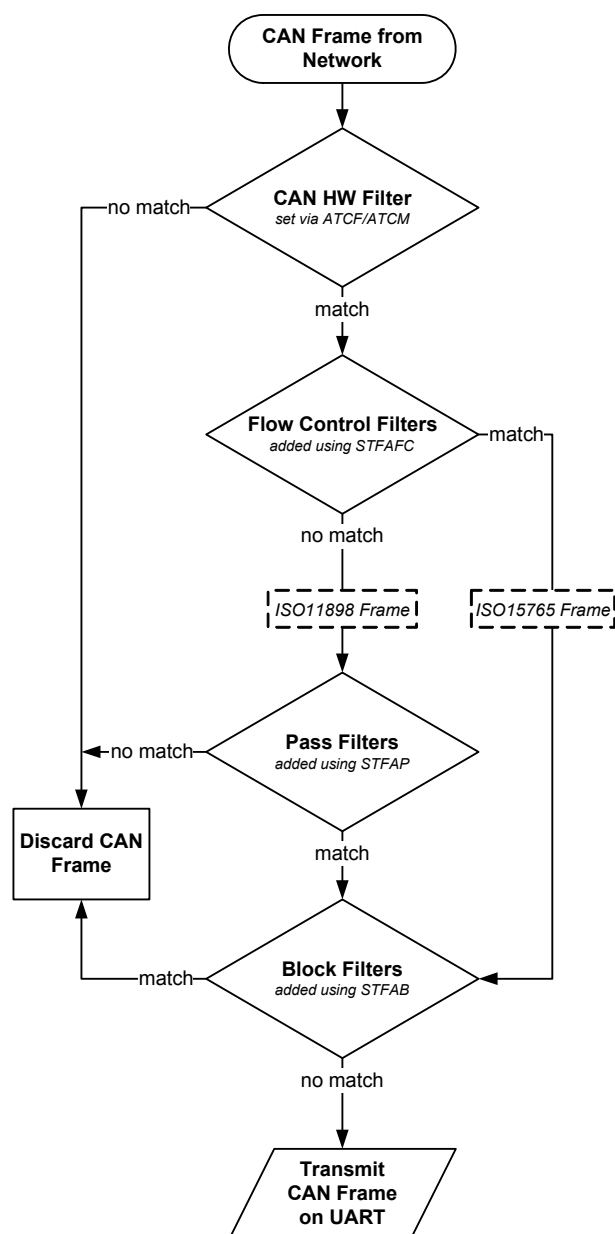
CAN Frame from Network

CAN HW Filter
set via ATCF/ATCM

no match

match

Flow Control Filters
added using STFAFC

match

no match

ISO11898 Frame

ISO15765 Frame

Pass Filters
added using STFAP

no match

Discard CAN Frame

match

Block Filters
added using STFAB

match

no match

Transmit CAN Frame on UART